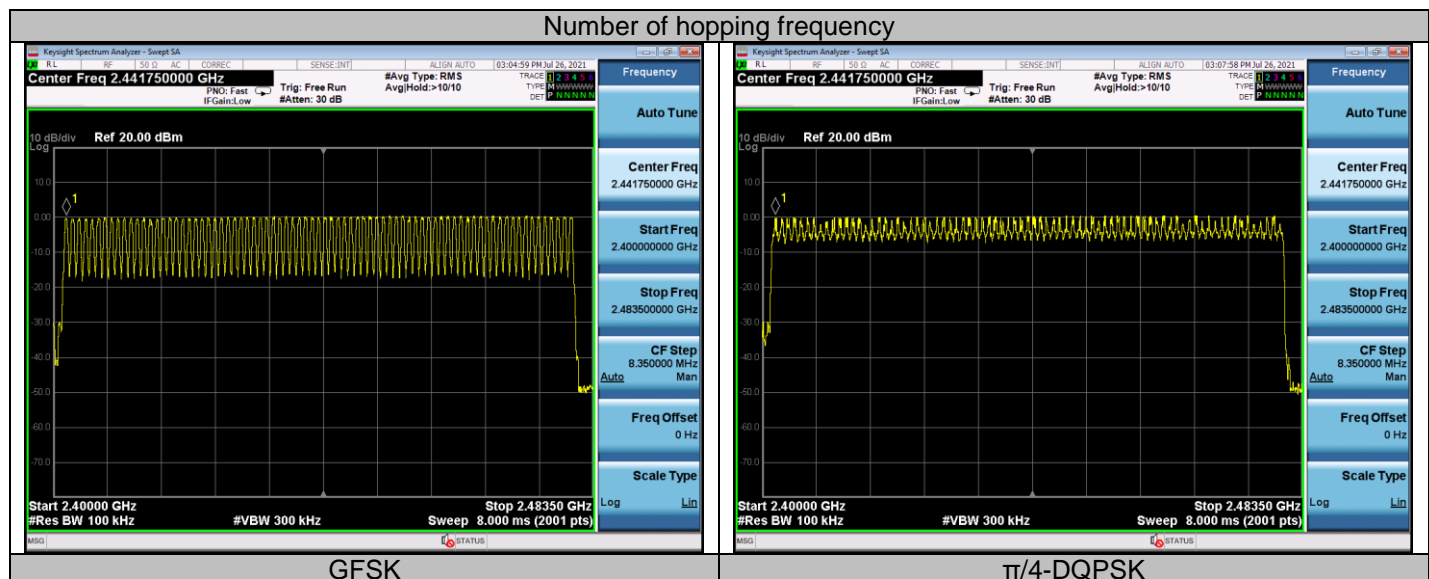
Number of hopping frequency

Keysight Spectrum Analyzer - Swept SA
RL RF 50 Ω AC CORREC SENSE:INT ALIGN AUTO 03:04:59 PM Jul 26, 2021
Center Freq 2.441750000 GHz
PNO: Fast IFGain:Low
Trig: Free Run #Atten: 30 dB
#Avg Type: RMS Avg|Hold:>10/10
TRACE 1 2 3 4 5 6 TYPE M WWWWW DET P N N N N N
Frequency
Auto Tune
10 dB/div Ref 20.00 dBm
Log
10.0
0.00
-10.0
-20.0
-30.0
-40.0
-50.0
-60.0
-70.0
1
Center Freq 2.441750000 GHz
Start Freq 2.400000000 GHz
Stop Freq 2.483500000 GHz
CF Step 8.350000 MHz Auto Man
Freq Offset 0 Hz
Scale Type Log Lin
Start 2.40000 GHz Stop 2.48350 GHz
#Res BW 100 kHz #VBW 300 kHz Sweep 8.000 ms (2001 pts)
MSG STATUS

Keysight Spectrum Analyzer - Swept SA
RL RF 50 Ω AC CORREC SENSE:INT ALIGN AUTO 03:07:58 PM Jul 26, 2021
Center Freq 2.441750000 GHz
PNO: Fast IFGain:Low
Trig: Free Run #Atten: 30 dB
#Avg Type: RMS Avg|Hold:>10/10
TRACE 1 2 3 4 5 6 TYPE M WWWWW DET P N N N N N
Frequency
Auto Tune
10 dB/div Ref 20.00 dBm
Log
10.0
0.00
-10.0
-20.0
-30.0
-40.0
-50.0
-60.0
-70.0
1
Center Freq 2.441750000 GHz
Start Freq 2.400000000 GHz
Stop Freq 2.483500000 GHz
CF Step 8.350000 MHz Auto Man
Freq Offset 0 Hz
Scale Type Log Lin
Start 2.40000 GHz Stop 2.48350 GHz
#Res BW 100 kHz #VBW 300 kHz Sweep 8.000 ms (2001 pts)
MSG STATUS

GFSK
π/4-DQPSK